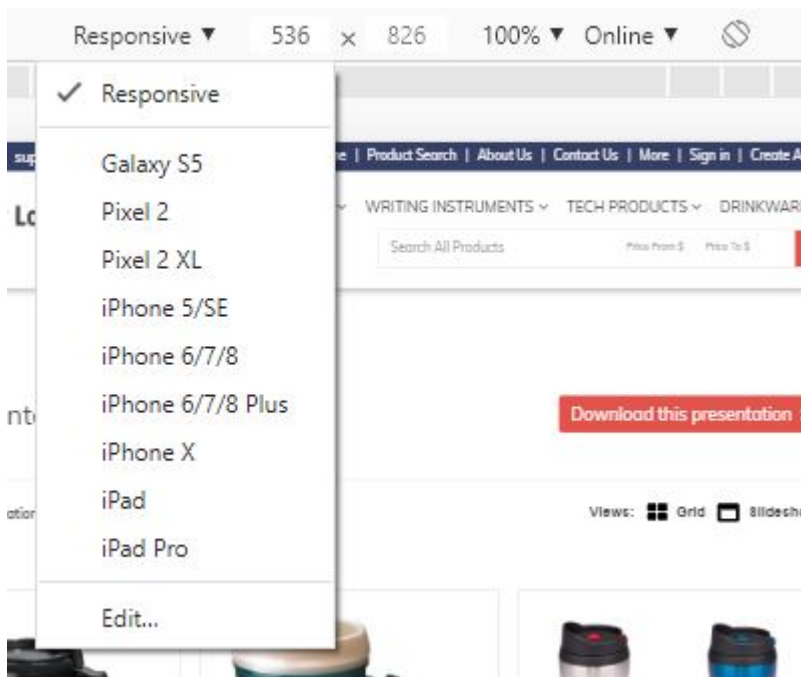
Responsive ▼ 536 × 826 100% ▼ Online ▼

✓ Responsive

Galaxy S5
Pixel 2
Pixel 2 XL
iPhone 5/SE
iPhone 6/7/8
iPhone 6/7/8 Plus
iPhone X
iPad
iPad Pro

Edit...

sup

e | Product Search | About Us | Contact Us | More | Sign in | Create A

Lo

WRITING INSTRUMENTS ⌄ TECH PRODUCTS ⌄ DRINKWAR

Search All Products

Price From $ Price To $

nt

Download this presentation

atior

Views: Grid Slidesh